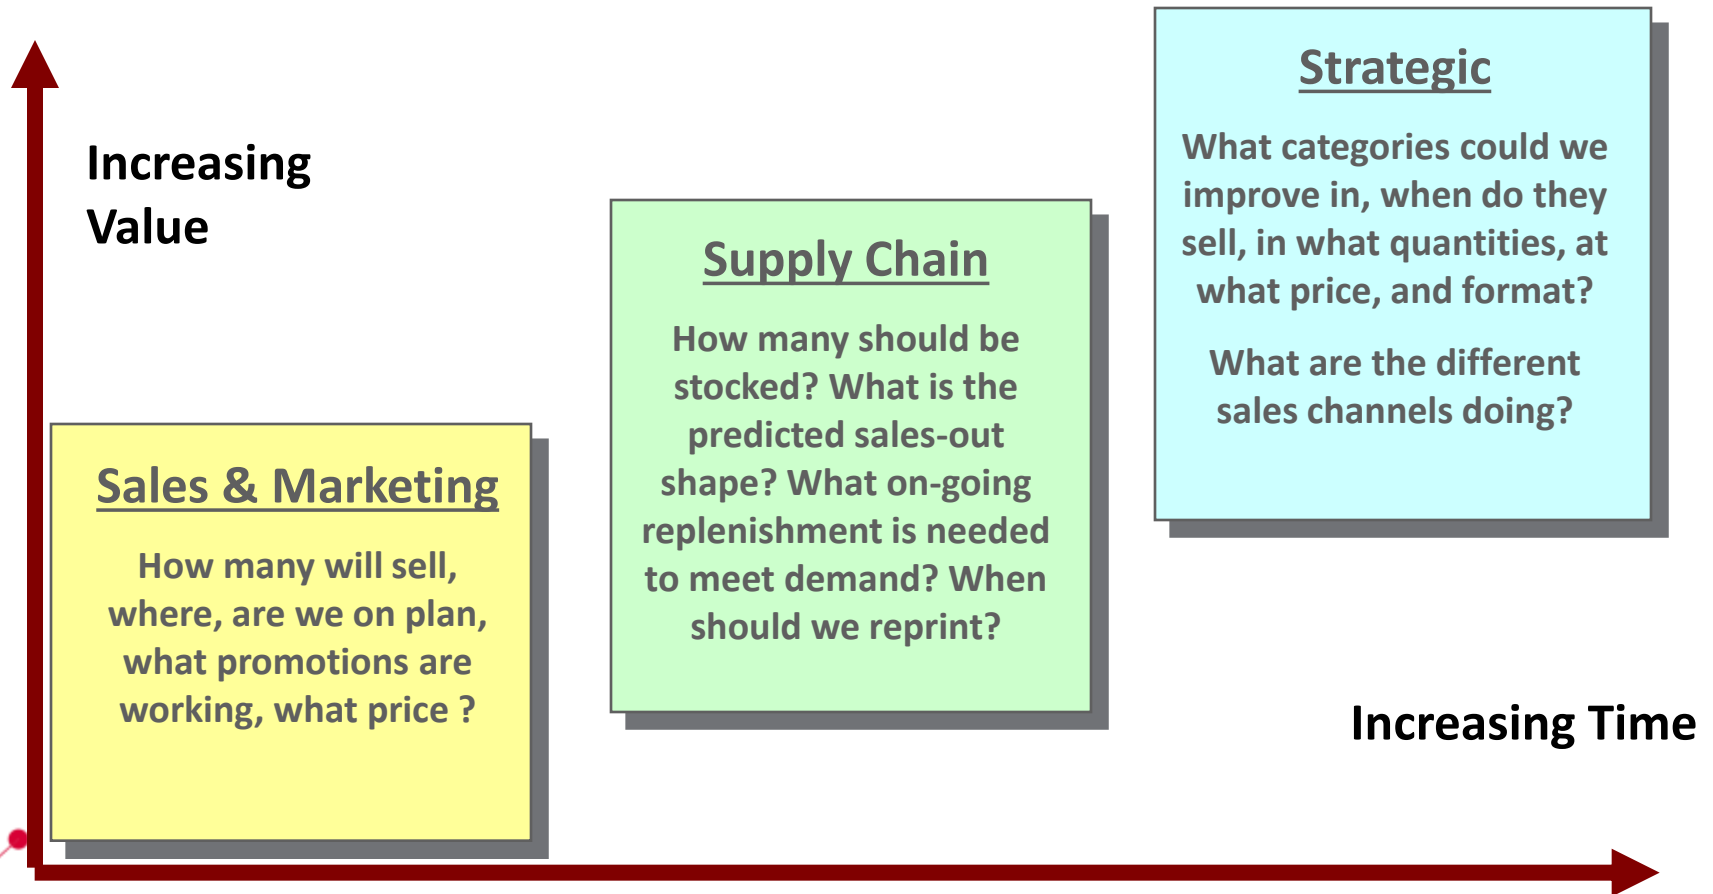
Increasing Value

Strategic

What categories could we improve in, when do they sell, in what quantities, at what price, and format?

What are the different sales channels doing?

Supply Chain

How many should be stocked? What is the predicted sales-out shape? What on-going replenishment is needed to meet demand? When should we reprint?

Sales & Marketing

How many will sell, where, are we on plan, what promotions are working, what price ?

Increasing Time